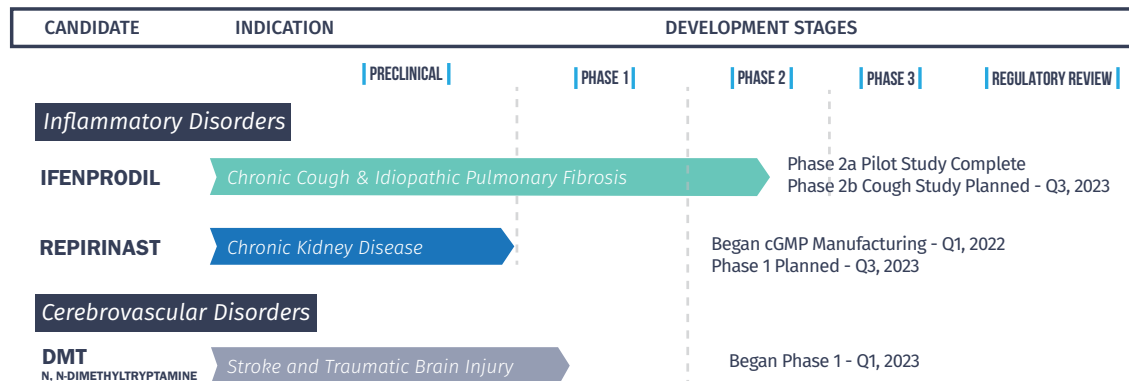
| CANDIDATE | INDICATION | DEVELOPMENT STAGES |
|---|---|---|

PRECLINICAL | PHASE 1 | PHASE 2 | PHASE 3 | REGULATORY REVIEW

Inflammatory Disorders

IFENPRODIL Chronic Cough & Idiopathic Pulmonary Fibrosis

Phase 2a Pilot Study Complete
Phase 2b Cough Study Planned - Q3, 2023

REPIRINAST Chronic Kidney Disease

Began cGMP Manufacturing - Q1, 2022
Phase 1 Planned - Q3, 2023

Cerebrovascular Disorders

DMT
N, N-DIMETHYLTRYPTAMINE Stroke and Traumatic Brain Injury

Began Phase 1 - Q1, 2023